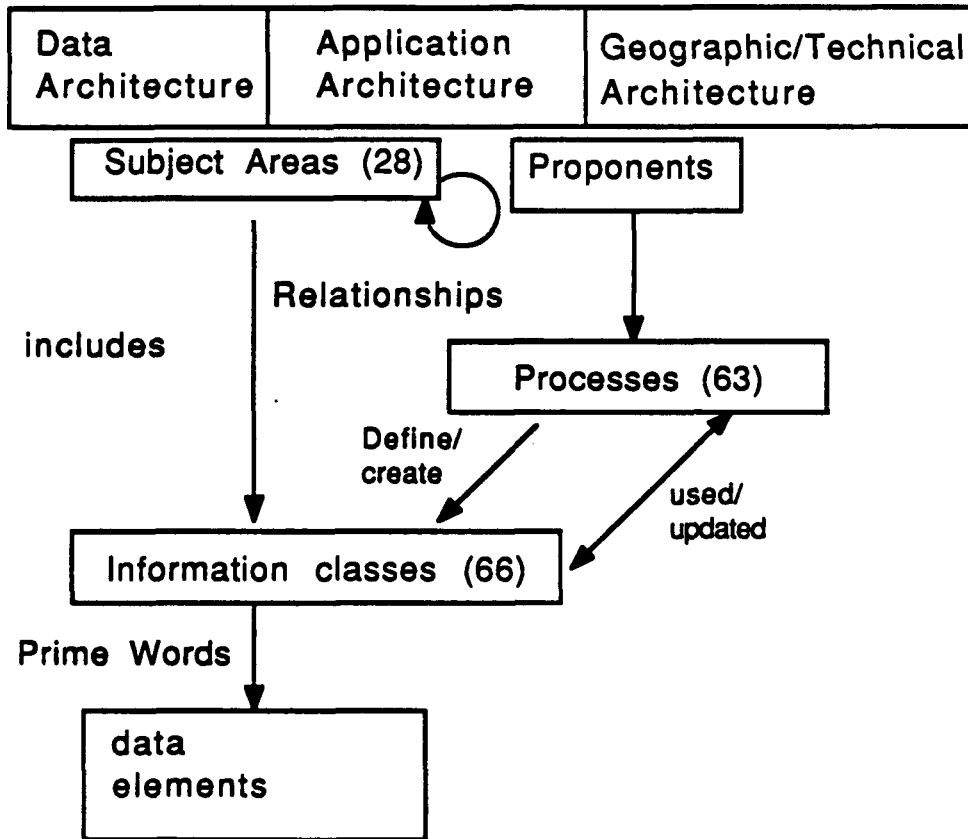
| Data Architecture | Application Architecture | Geographic/Technical Architecture |
|---|---|---|

Subject Areas (28)

Proponents

Relationships

includes

Processes (63)

Define/ create

used/ updated

Information classes (66)

Prime Words

data elements